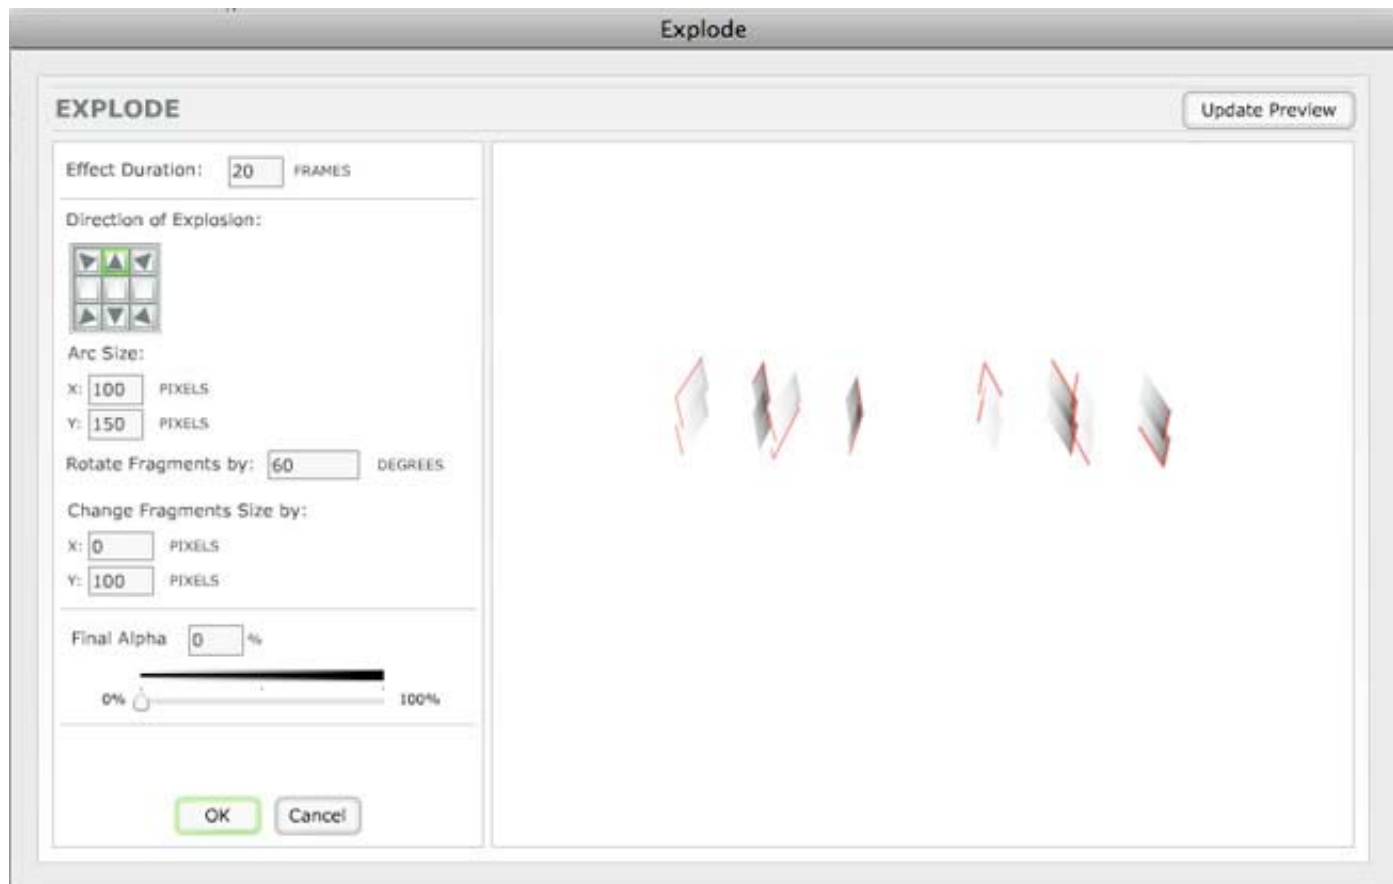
Explode

EXPLODE

Update Preview

Effect Duration: 20 FRAMES

Direction of Explosion:

Arc Size:

X: 100 PIXELS

Y: 150 PIXELS

Rotate Fragments by: 60 DEGREES

Change Fragments Size by:

X: 0 PIXELS

Y: 100 PIXELS

Final Alpha 0 %

0% 100%

OK Cancel